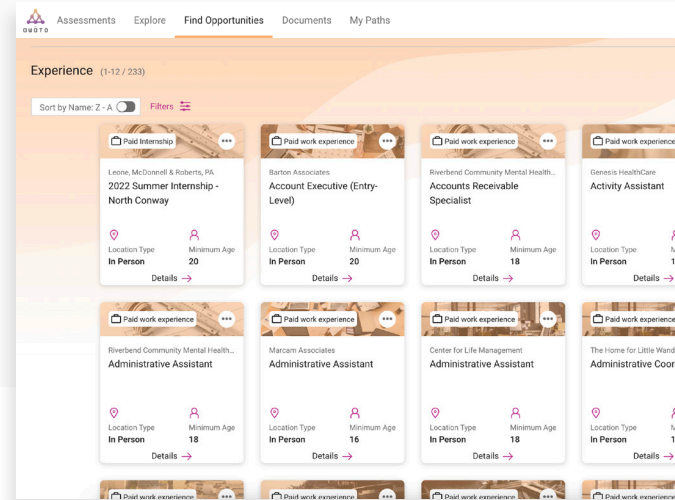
QUOTO

Assessments Explore Find Opportunities Documents My Paths

Experience (1-12 / 233)

Sort by Name: Z - A

Filters

Paid Internship
Leone, McDonnell & Roberts, PA
2022 Summer Internship - North Conway
Location Type
In Person
Minimum Age
20
Details →

Paid work experience
Barton Associates
Account Executive (Entry-Level)
Location Type
In Person
Minimum Age
20
Details →

Paid work experience
Riverbend Community Mental Health...
Accounts Receivable Specialist
Location Type
In Person
Minimum Age
18
Details →

Paid work experience
Genesis HealthCare
Activity Assistant
Location Type
In Person
Details

Paid work experience
Riverbend Community Mental Health...
Administrative Assistant
Location Type
In Person
Minimum Age
18
Details →

Paid work experience
Marcam Associates
Administrative Assistant
Location Type
In Person
Minimum Age
16
Details →

Paid work experience
Center for Life Management
Administrative Assistant
Location Type
In Person
Minimum Age
18
Details →

Paid work experience
The Home for Little Wand
Administrative Coor
Location Type
In Person
Details

Paid work experience

Paid work experience

Paid work experience

Paid work experience